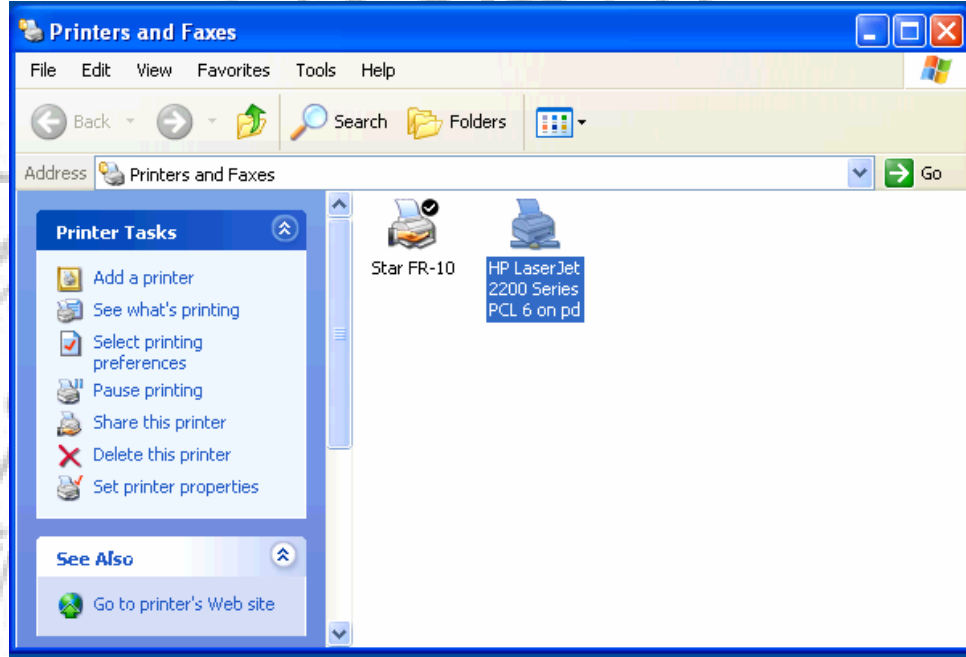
Printers and Faxes

File Edit View Favorites Tools Help

Back Search Folders

Address Printers and Faxes Go

Printer Tasks

Add a printer
See what's printing
Select printing preferences
Pause printing
Share this printer
Delete this printer
Set printer properties

See Also

Go to printer's Web site

Star FR-10

HP LaserJet 2200 Series PCL 6 on pd